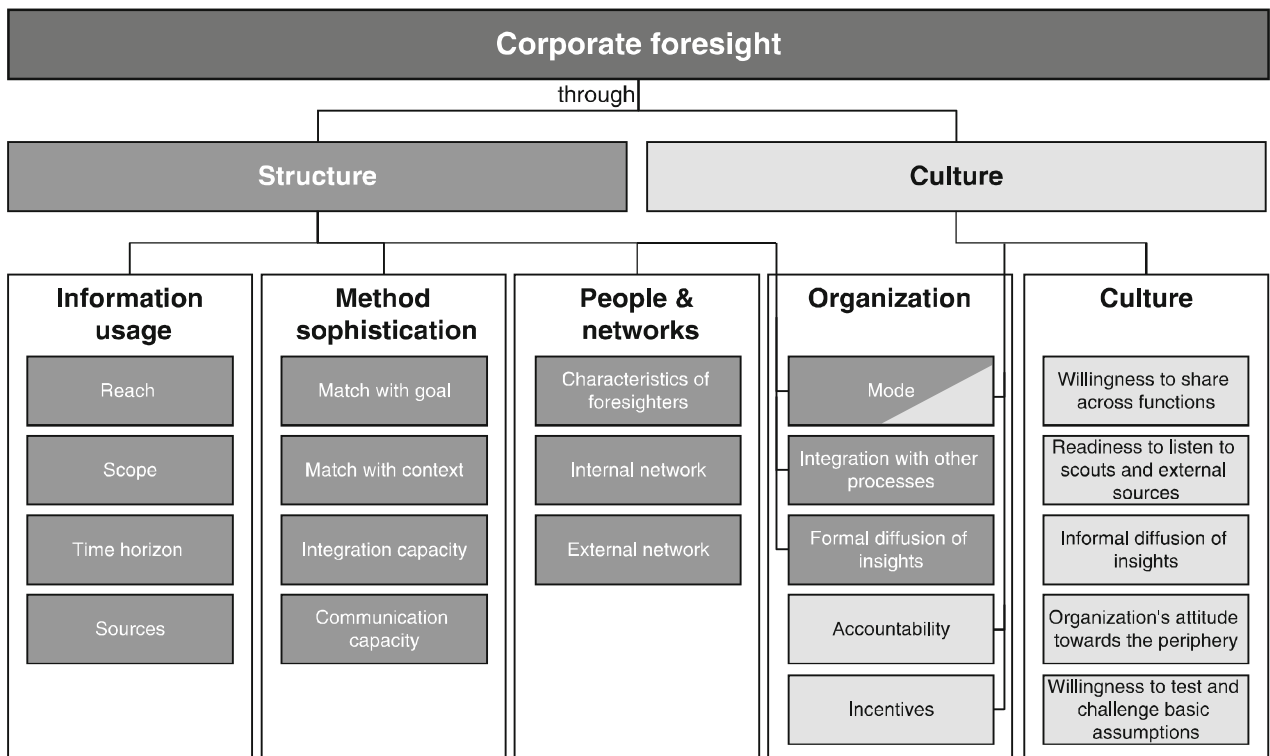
Corporate foresight

through

Structure

Culture

Information usage

Reach

Scope

Time horizon

Sources

Method sophistication

Match with goal

Match with context

Integration capacity

Communication capacity

People & networks

Characteristics of foresighters

Internal network

External network

Organization

Mode

Integration with other processes

Formal diffusion of insights

Accountability

Incentives

Culture

Willingness to share across functions

Readiness to listen to scouts and external sources

Informal diffusion of insights

Organization's attitude towards the periphery

Willingness to test and challenge basic assumptions